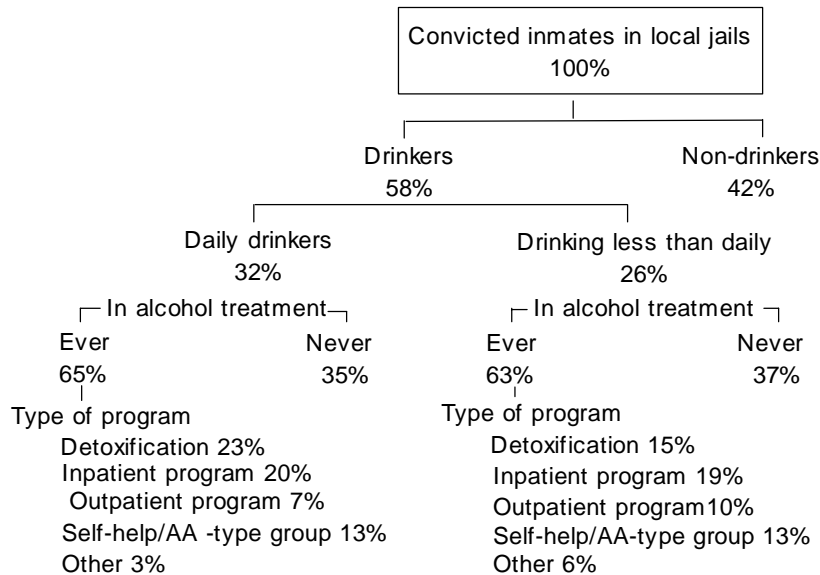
Convicted inmates in local jails
100%

Drinkers
58%

Non-drinkers
42%

Daily drinkers
32%

Drinking less than daily
26%

In alcohol treatment

Ever
65%

Never
35%

Type of program
Detoxification 23%
Inpatient program 20%
Outpatient program 7%
Self-help/AA -type group 13%
Other 3%

In alcohol treatment

Ever
63%

Never
37%

Type of program
Detoxification 15%
Inpatient program 19%
Outpatient program10%
Self-help/AA-type group 13%
Other 6%